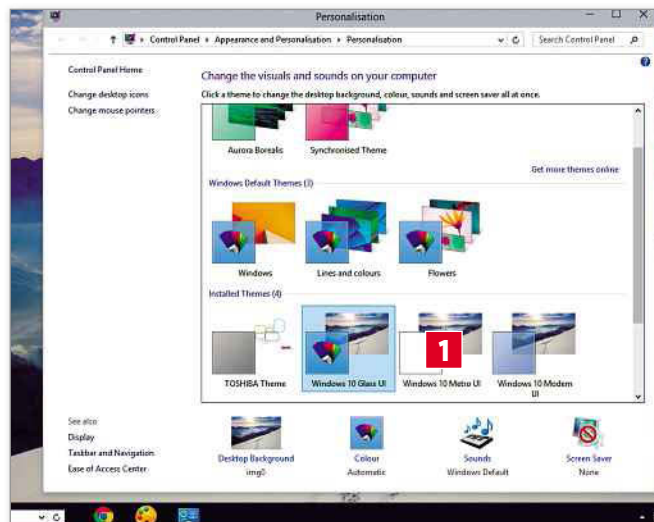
Personalisation

Control Panel › Appearance and Personalisation › Personalisation

Search Control Panel

Control Panel Home

Change desktop icons

Change mouse pointers

Change the visuals and sounds on your computer

Click a theme to change the desktop background, colour, sounds and screen saver all at once.

Aurora Borealis

Synchronised Theme

Get more themes online

Windows Default Themes (3)

Windows

Lines and colours

Flowers

Installed Themes (4)

1

TOSHIBA Theme

Windows 10 Glass UI

Windows 10 Metro UI

Windows 10 Modern UI

See also

Display

Taskbar and Navigation

Ease of Access Center

Desktop Background
img0

Colour
Automatic

Sounds
Windows Default

Screen Saver
None